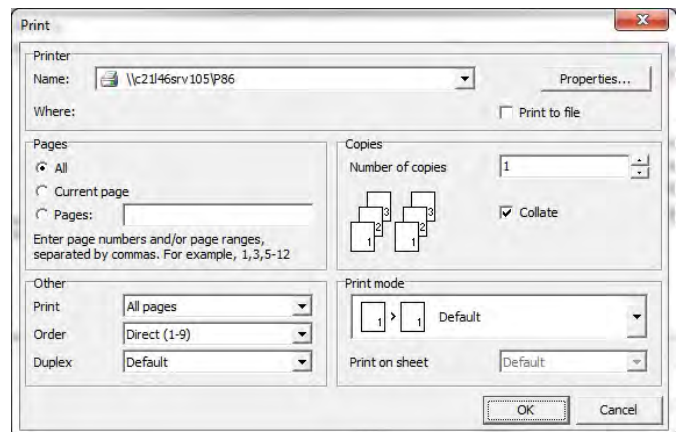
Print

Printer

Name: \\c21l46srv105\P86

Properties...

Where:

Print to file

Pages

All

Current page

Pages:

Enter page numbers and/or page ranges, separated by commas. For example, 1,3,5-12

Copies

Number of copies 1

3 2 1 3 2 1

Collate

Other

Print All pages

Order Direct (1-9)

Duplex Default

Print mode

1 > 1 Default

Print on sheet Default

OK Cancel